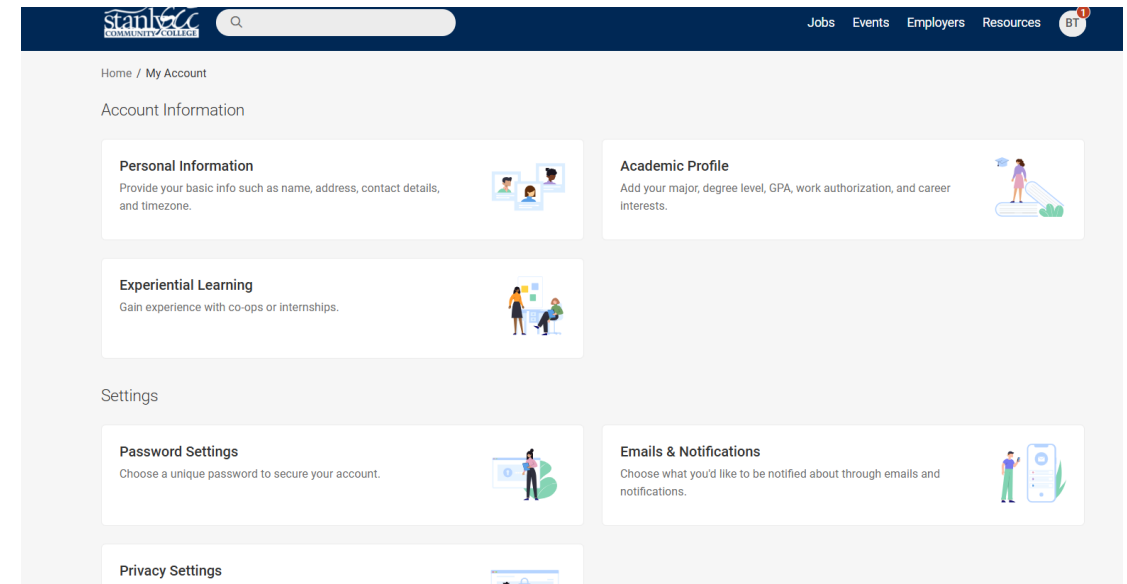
Stanly CC COMMUNITY COLLEGE

Jobs Events Employers Resources BT 1

Home / My Account

Account Information

Personal Information
Provide your basic info such as name, address, contact details, and timezone.

Academic Profile
Add your major, degree level, GPA, work authorization, and career interests.

Experiential Learning
Gain experience with co-ops or internships.

Settings

Password Settings
Choose a unique password to secure your account.

Emails & Notifications
Choose what you'd like to be notified about through emails and notifications.

Privacy Settings